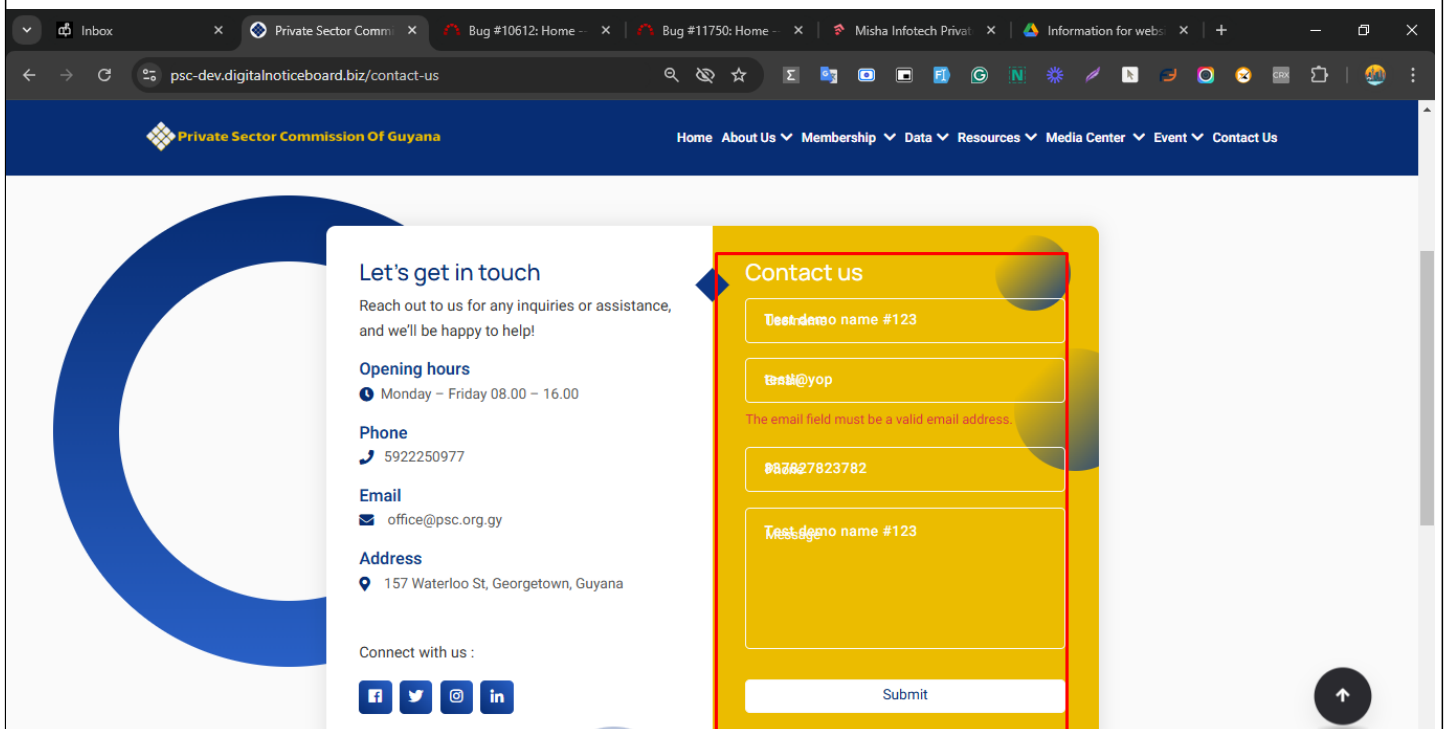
Inbox
Private Sector Comm
Bug #10612: Home –
Bug #11750: Home –
Misha Infotech Privat
Information for webs
psc-dev.digitalnoticeboard.biz/contact-us

Private Sector Commission Of Guyana
Home About Us Membership Data Resources Media Center Event Contact Us

Let's get in touch
Reach out to us for any inquiries or assistance, and we'll be happy to help!

Opening hours
Monday – Friday 08.00 – 16.00

Phone
5922250977

Email
office@psc.org.gy

Address
157 Waterloo St, Georgetown, Guyana

Connect with us :

Contact us
Test demo name #123
test@yop
The email field must be a valid email address.
987627823782
Test demo name #123
Submit